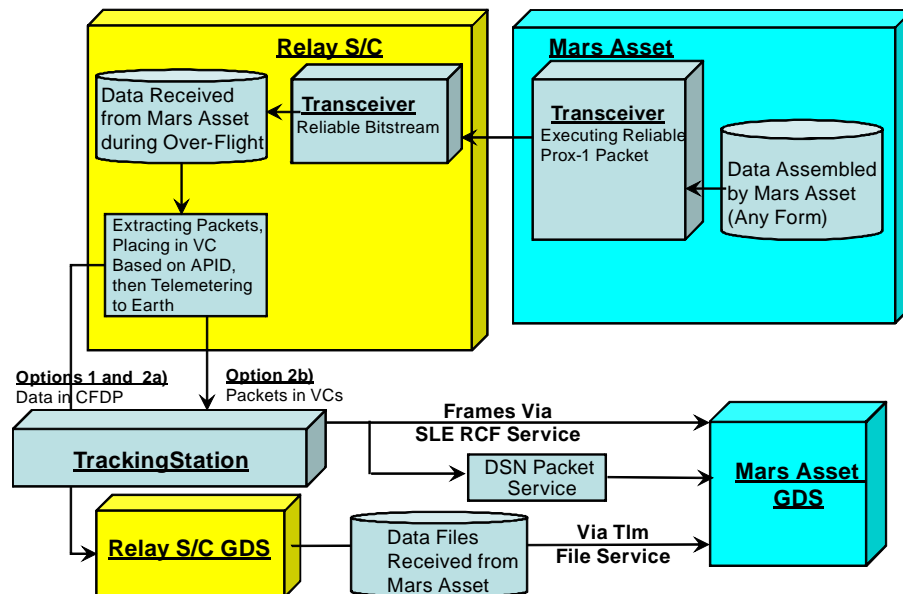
Relay S/C

Mars Asset

Data Received from Mars Asset during Over-Flight

Transceiver
Reliable Bitstream

Transceiver
Executing Reliable Prox-1 Packet

Data Assembled by Mars Asset (Any Form)

Extracting Packets, Placing in VC Based on APID, then Telemetering to Earth

Options 1 and 2a)
Data in CFDP

Option 2b)
Packets in VCs

Frames Via SLE RCF Service

TrackingStation

DSN Packet Service

Mars Asset GDS

Relay S/C GDS

Data Files Received from Mars Asset

Via Tlm File Service